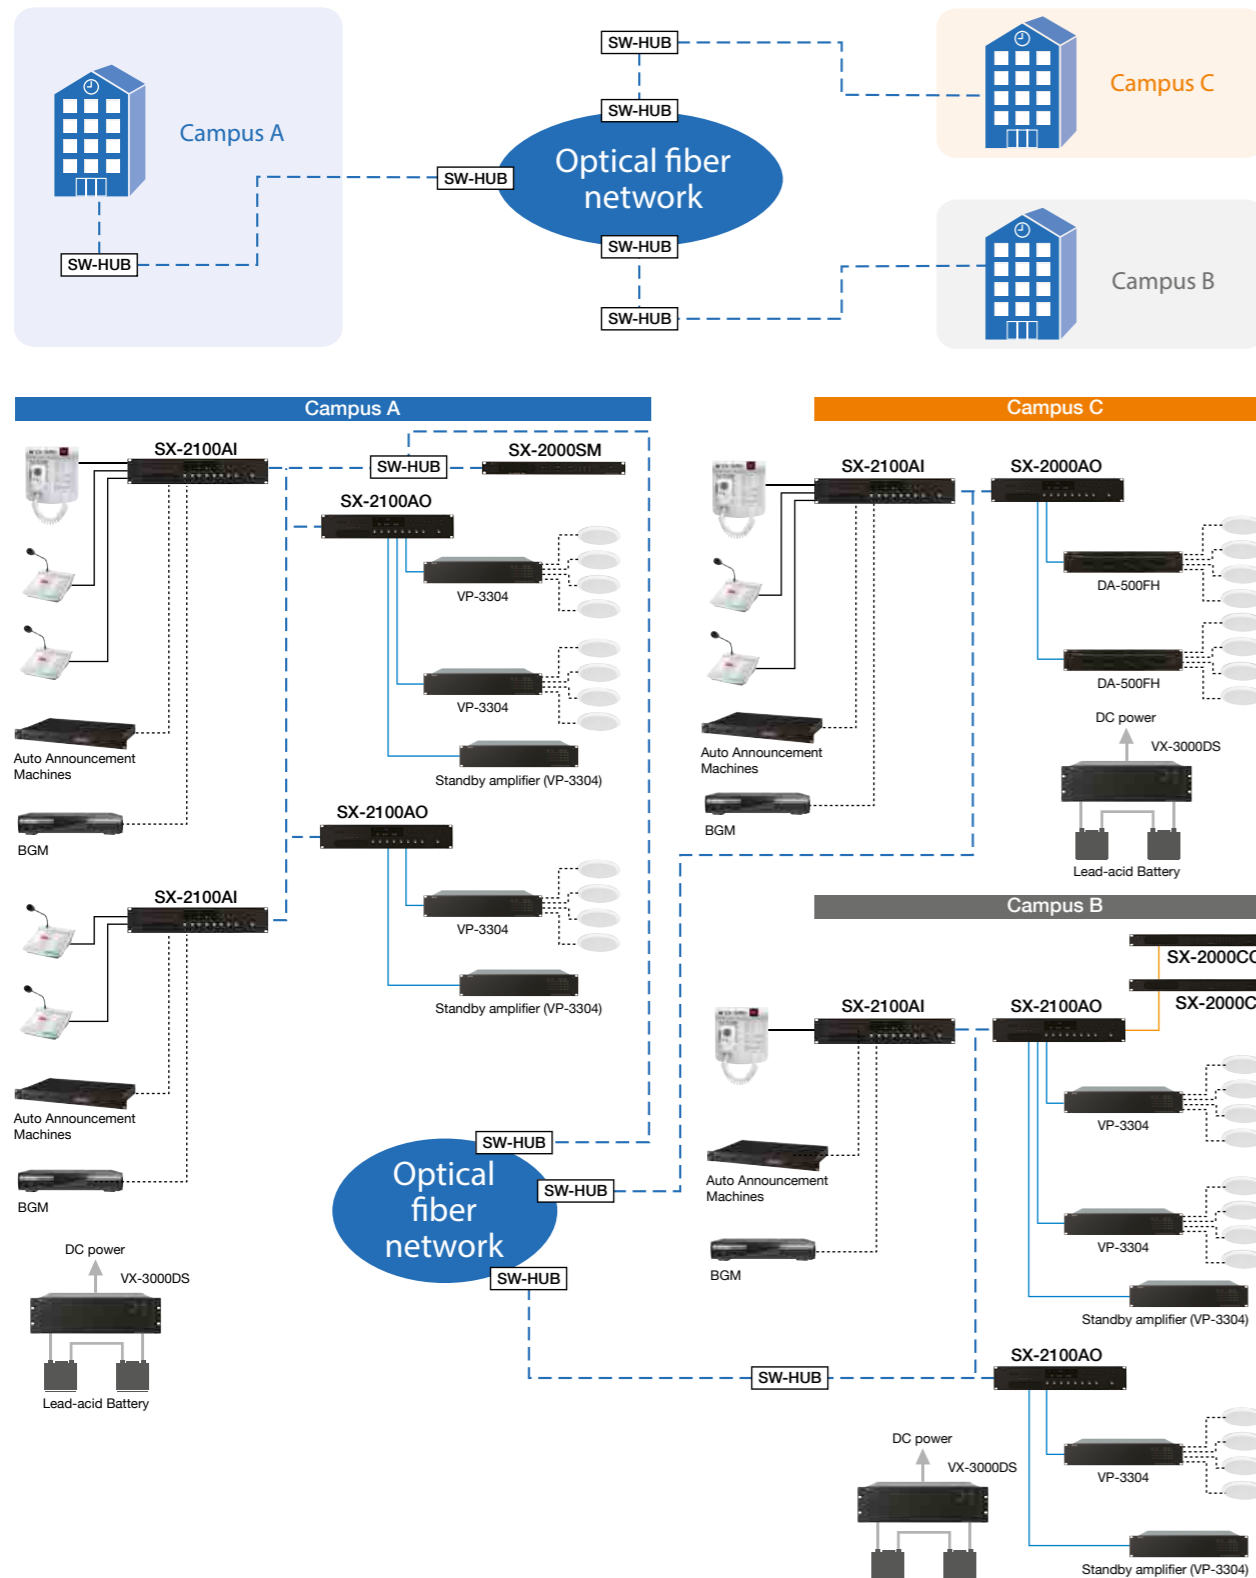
Campus A

SW-HUB

SW-HUB

SW-HUB

Optical fiber network

SW-HUB

SW-HUB

SW-HUB

Campus C

Campus B

Campus A

SX-2100AI

SW-HUB

SX-2000SM

SX-2100AO

VP-3304

VP-3304

Standby amplifier (VP-3304)

Auto Announcement Machines

BGM

SX-2100AO

SX-2100AI

VP-3304

Standby amplifier (VP-3304)

Auto Announcement Machines

BGM

DC power

VX-3000DS

Lead-acid Battery

SW-HUB

Optical fiber network

SW-HUB

SW-HUB

Campus C

SX-2100AI

SX-2000AO

DA-500FH

DA-500FH

DC power

VX-3000DS

Auto Announcement Machines

BGM

Lead-acid Battery

Campus B

SX-2000CC

SX-2000C

SX-2100AI

SX-2100AO

VP-3304

Auto Announcement Machines

VP-3304

BGM

Standby amplifier (VP-3304)

SW-HUB

SX-2100AO

DC power

VX-3000DS

VP-3304

Standby amplifier (VP-3304)